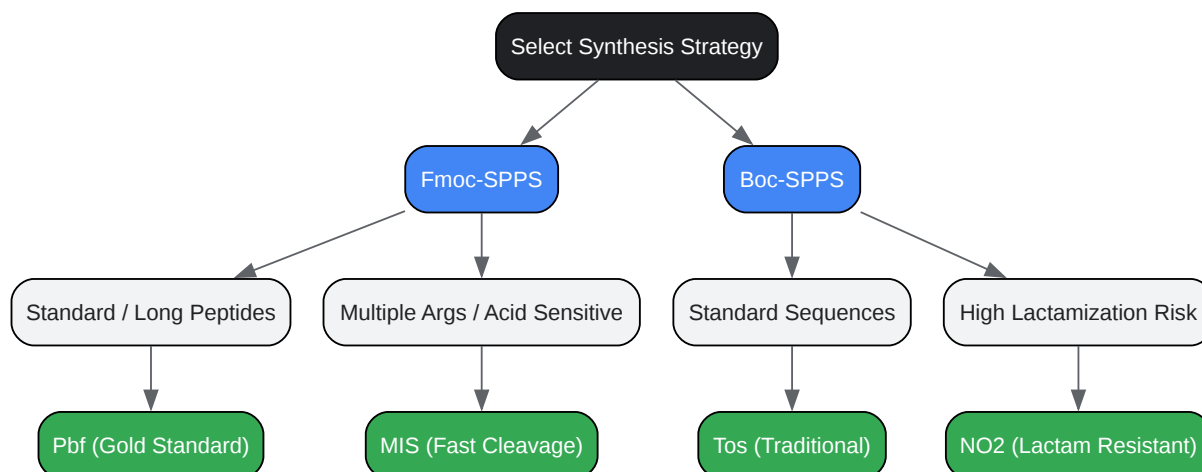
Select Synthesis Strategy

Fmoc-SPPS

Boc-SPPS

Standard / Long Peptides

Multiple Args / Acid Sensitive

Standard Sequences

High Lactamization Risk

Pbf (Gold Standard)

MIS (Fast Cleavage)

Tos (Traditional)

NO2 (Lactam Resistant)